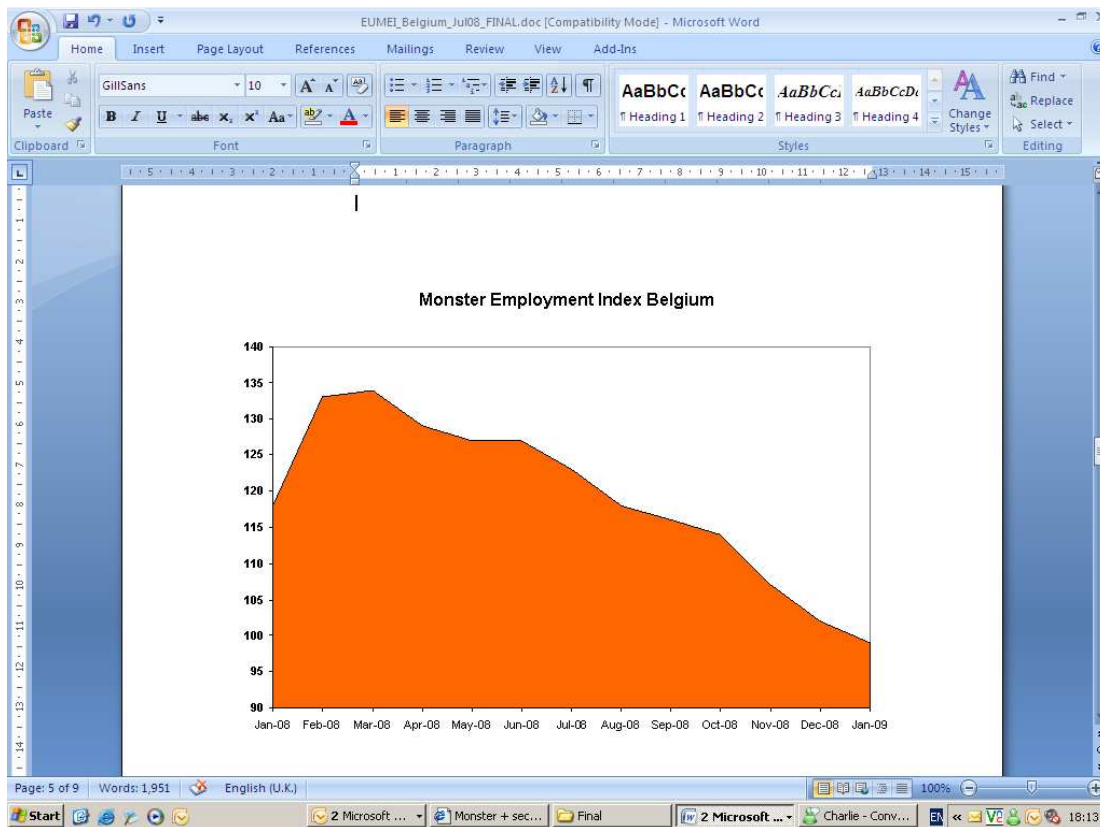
EUMEI_Belgium_Jul08_FINAL.doc [Compatibility Mode] - Microsoft Word

Home Insert Page Layout References Mailings Review View Add-Ins

Paste
Clipboard
GillSans 10
B I U abe $x_2$ $x^2$ Aa
Font
Paragraph
AaBbCc AaBbCc AaBbCc AaBbCcDc
¶ Heading 1 ¶ Heading 2 ¶ Heading 3 ¶ Heading 4
Change Styles
Styles
Find
Replace
Select
Editing

Monster Employment Index Belgium

140
135
130
125
120
115
110
105
100
95
90

Jan-08 Feb-08 Mar-08 Apr-08 May-08 Jun-08 Jul-08 Aug-08 Sep-08 Oct-08 Nov-08 Dec-08 Jan-09

Page: 5 of 9 Words: 1,951 English (U.K.) 100%

Start 2 Microsoft ... Monster + sec... Final 2 Microsoft ... Charlie - Conv... EN 18:13